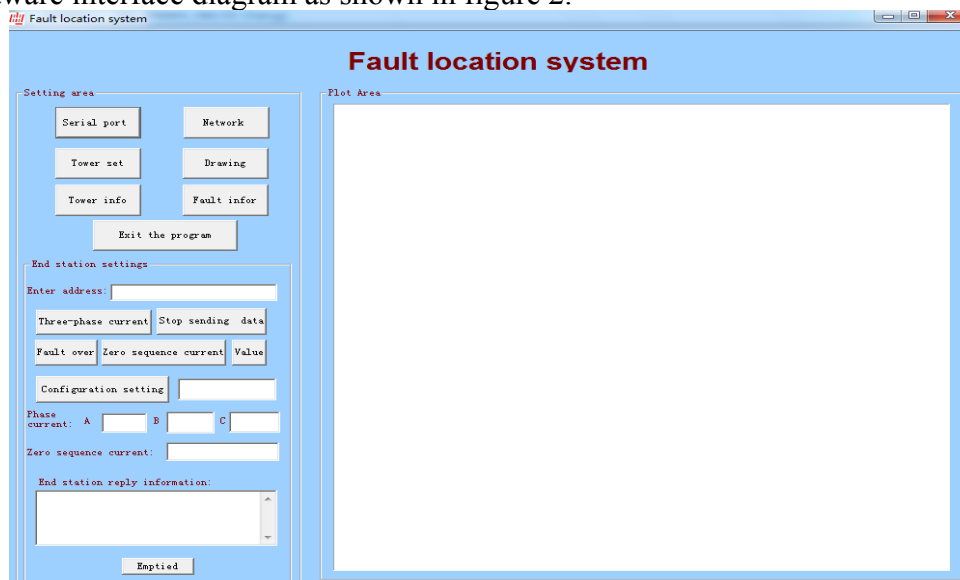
ware interface diagram as shown in figure 2.

Fault location system

Fault location system

Setting area

Serial port

Network

Tower set

Drawing

Tower info

Fault infor

Exit the program

End station settings

Enter address:

Three-phase current

Stop sending data

Fault over

Zero sequence current

Value

Configuration setting

Phase current: A B C

Zero sequence current:

End station reply information:

Emptied

Plot Area